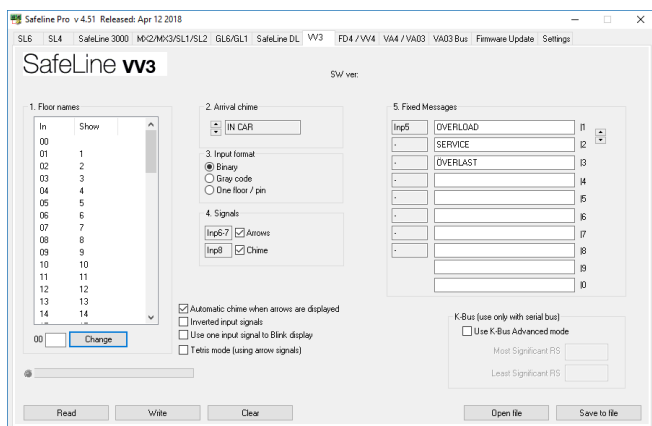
Safeline Pro v 4.51 Released: Apr 12 2018

SL6 SL4 SafeLine 3000 MX2/MX3/SL1/SL2 GL6/GL1 SafeLine DL VV3 FD4 / VV4 VA4 / VA03 VA03 Bus Firmware Update Settings

SafeLine VV3

SW ver:

1. Floor names

| In | Show |
|---|---|
| 00 | |
| 01 | 1 |
| 02 | 2 |
| 03 | 3 |
| 04 | 4 |
| 05 | 5 |
| 06 | 6 |
| 07 | 7 |
| 08 | 8 |
| 09 | 9 |
| 10 | 10 |
| 11 | 11 |
| 12 | 12 |
| 13 | 13 |
| 14 | 14 |

00 Change

2. Arrival chime

IN CAR

3. Input format

Binary

Gray code

One floor / pin

4. Signals

Inp6-7 Arrows

Inp8 Chime

5. Fixed Messages

| | | |
|---|---|---|
| Inp5 | OVERLOAD | l1 |
| - | SERVICE | l2 |
| - | ÖVERLAST | l3 |
| - | | l4 |
| - | | l5 |
| - | | l6 |
| - | | l7 |
| - | | l8 |
| | | l9 |
| | | l0 |

Automatic chime when arrows are displayed

Inverted input signals

Use one input signal to Blink display

Tetris mode (using arrow signals)

K-Bus (use only with serial bus)

Use K-Bus Advanced mode

Most Significant RS

Least Significant RS

Read Write Clear Open file Save to file